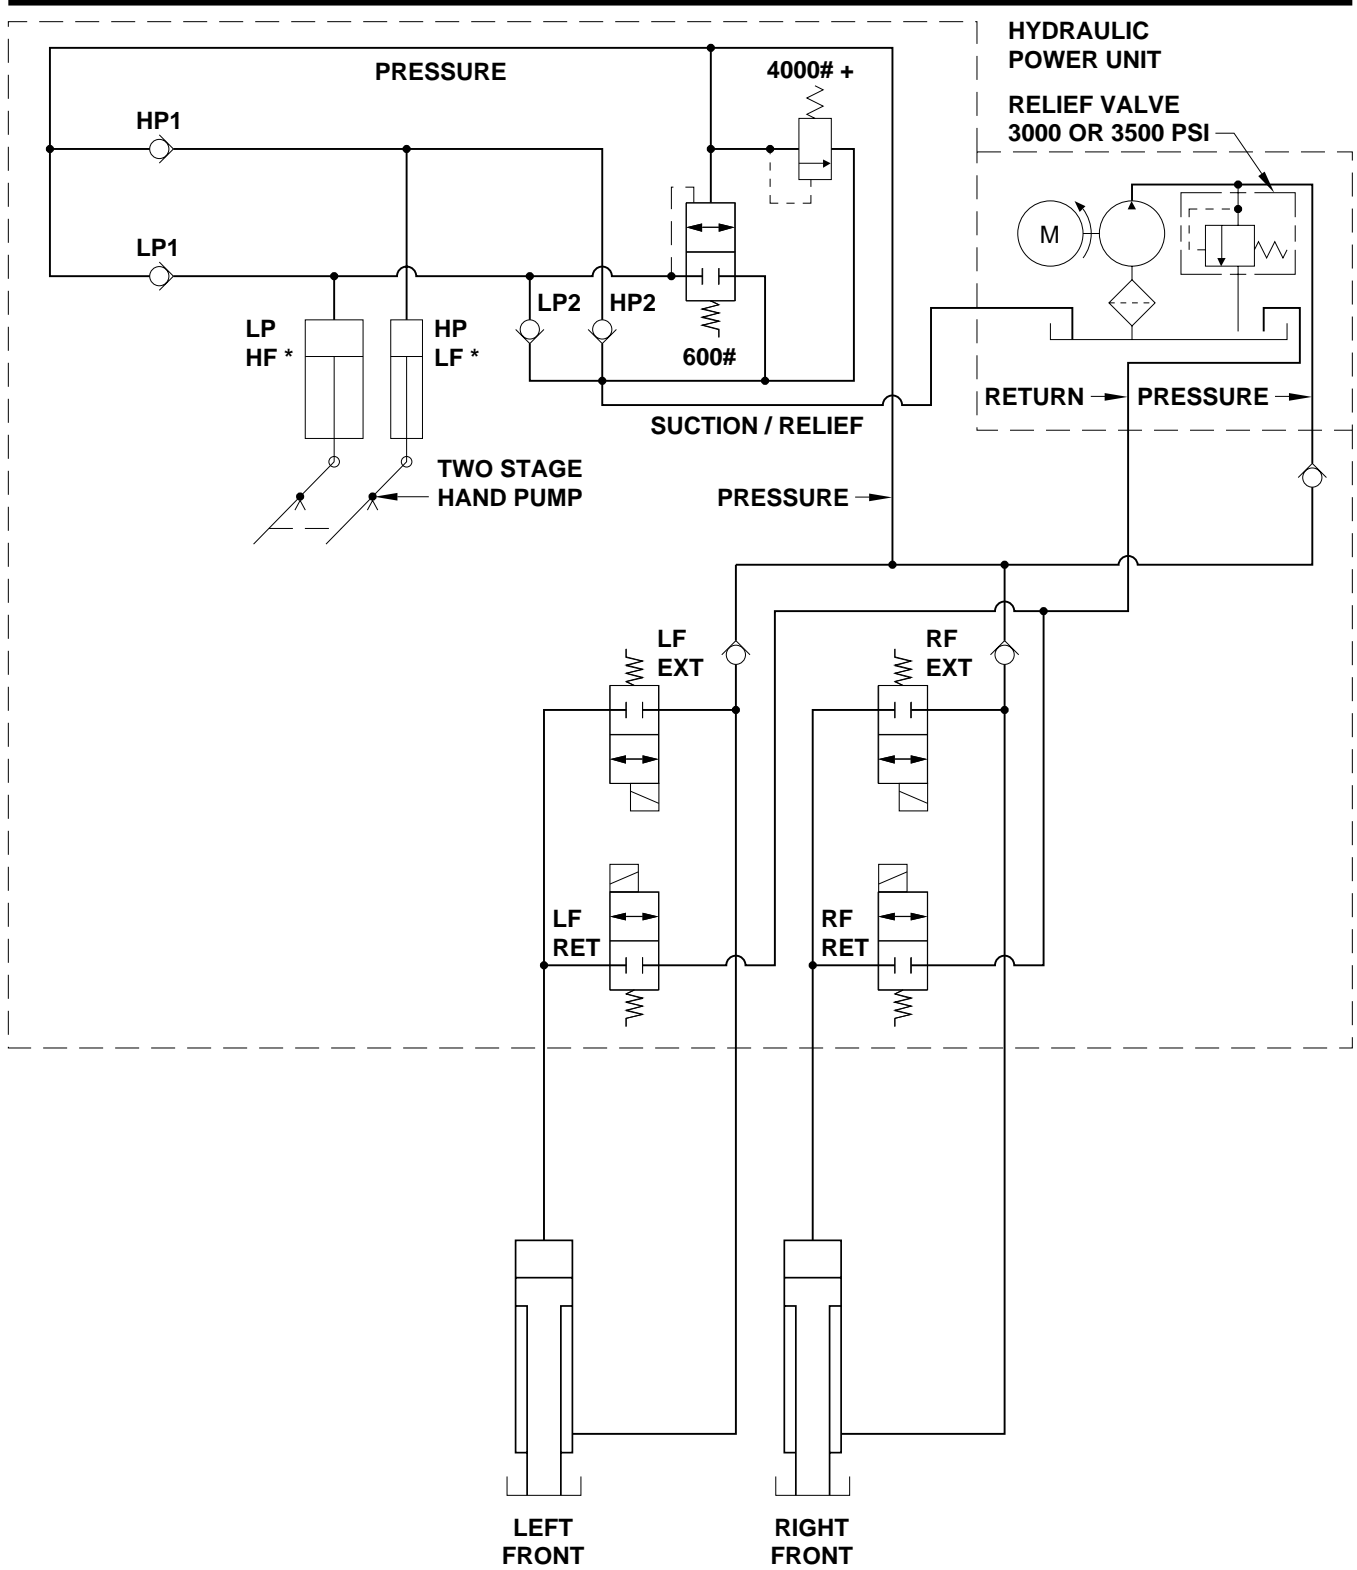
PRESSURE

4000# +

HYDRAULIC POWER UNIT

RELIEF VALVE 3000 OR 3500 PSI

HP1

LP1

M

LP2

HP2

LP HF *

HP LF *

600#

RETURN

PRESSURE

SUCTION / RELIEF

TWO STAGE HAND PUMP

PRESSURE

LF EXT

RF EXT

LF RET

RF RET

LEFT FRONT

RIGHT FRONT